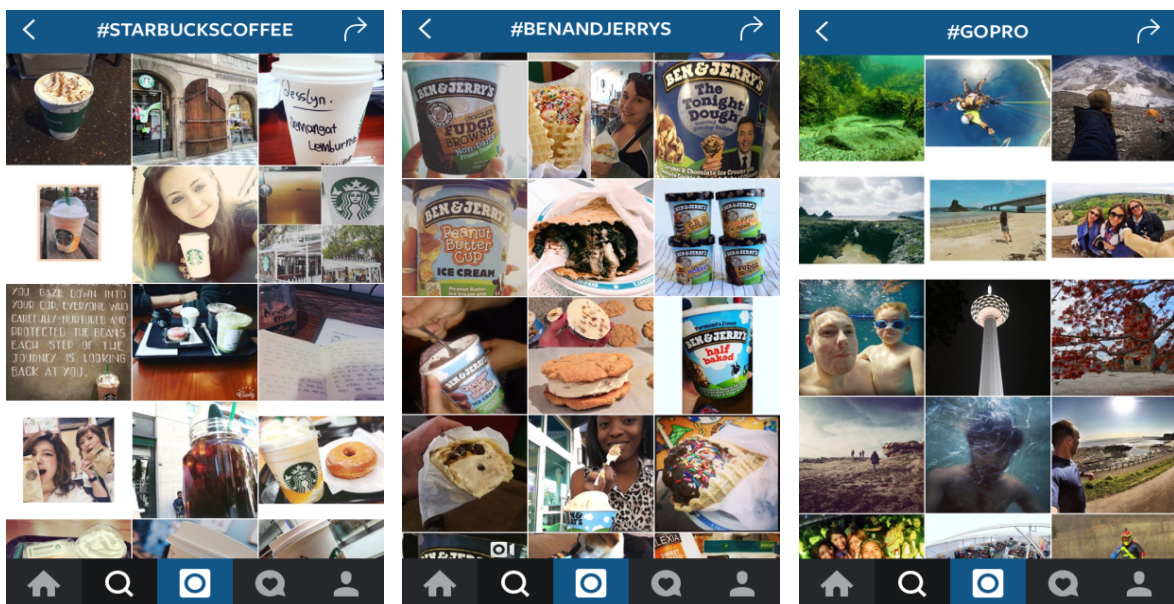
#STARBUCKSCOFFEE

Jesslyn
Jemongat
Lemburne

YOU GAZE DOWN INTO YOUR CUP, EVERYONE WHO CAREFULLY NURTURED AND PROTECTED THE BEANS EACH STEP OF THE JOURNEY IS LOOKING BACK AT YOU.

#BENANDJERRYS

BEN&JERRY'S
CHOCOLATE FUDGE BROWNIE

BEN&JERRY'S
The Tonight Dough

BEN&JERRY'S
Peanut Butter Cup
ICE CREAM

BEN&JERRY'S
half baked

#GOPRO